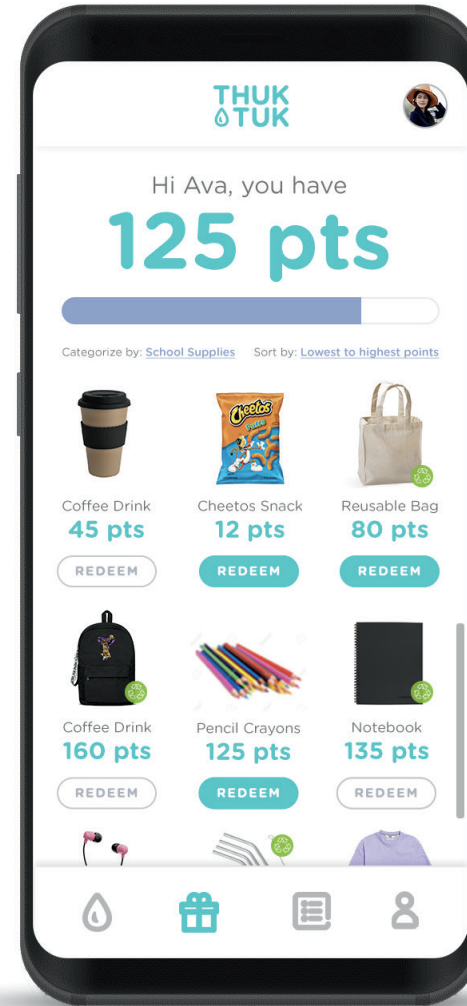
THUK TUK

Hi Ava, you have

125 pts

Categorize by: School Supplies Sort by: Lowest to highest points

Cheetos

Coffee Drink
45 pts
REDEEM

Cheetos Snack
12 pts
REDEEM

Reusable Bag
80 pts
REDEEM

Coffee Drink
160 pts
REDEEM

Pencil Crayons
125 pts
REDEEM

Notebook
135 pts
REDEEM